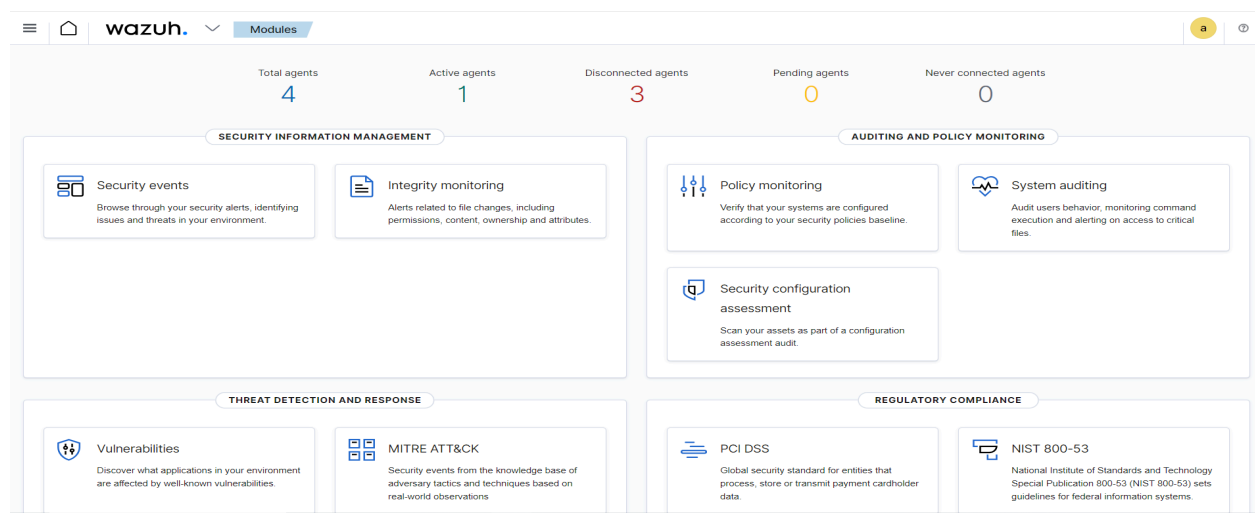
wazuh. Modules

a

Total agents
4

Active agents
1

Disconnected agents
3

Pending agents
0

Never connected agents
0

SECURITY INFORMATION MANAGEMENT

Security events
Browse through your security alerts, identifying issues and threats in your environment.

Integrity monitoring
Alerts related to file changes, including permissions, content, ownership and attributes.

AUDITING AND POLICY MONITORING

Policy monitoring
Verify that your systems are configured according to your security policies baseline.

System auditing
Audit users behavior, monitoring command execution and alerting on access to critical files.

Security configuration assessment
Scan your assets as part of a configuration assessment audit.

THREAT DETECTION AND RESPONSE

Vulnerabilities
Discover what applications in your environment are affected by well-known vulnerabilities.

MITRE ATT&CK
Security events from the knowledge base of adversary tactics and techniques based on real-world observations

REGULATORY COMPLIANCE

PCI DSS
Global security standard for entities that process, store or transmit payment cardholder data.

NIST 800-53
National Institute of Standards and Technology Special Publication 800-53 (NIST 800-53) sets guidelines for federal information systems.